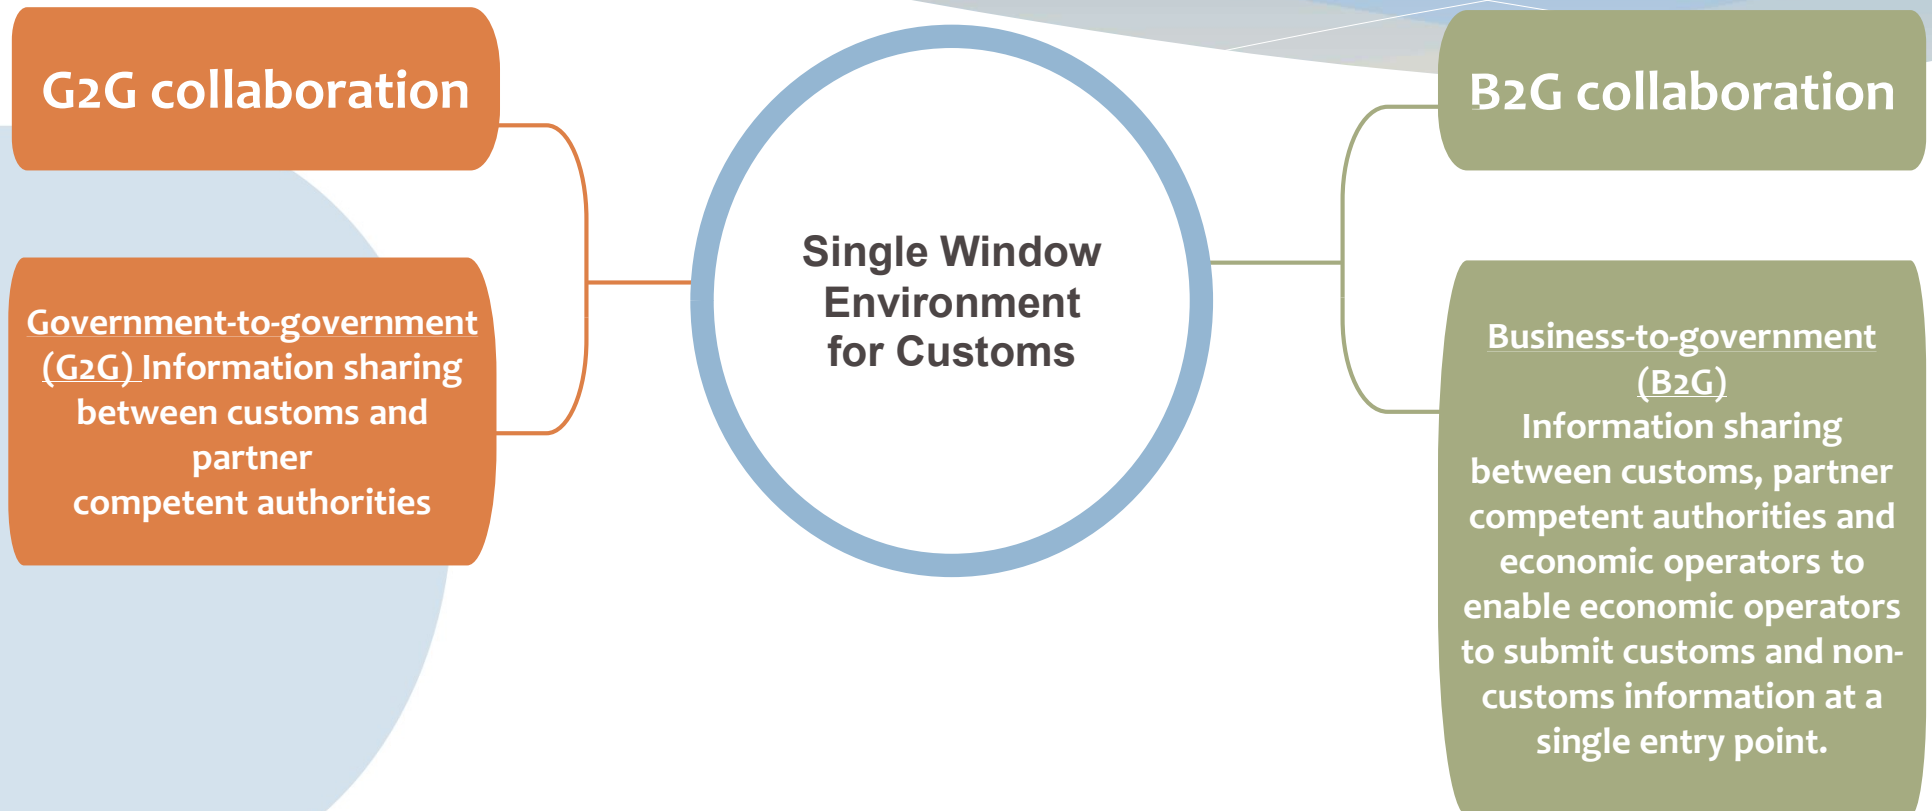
G2G collaboration

Government-to-government (G2G) Information sharing between customs and partner competent authorities

Single Window Environment for Customs

B2G collaboration

Business-to-government (B2G) Information sharing between customs, partner competent authorities and economic operators to enable economic operators to submit customs and non-customs information at a single entry point.